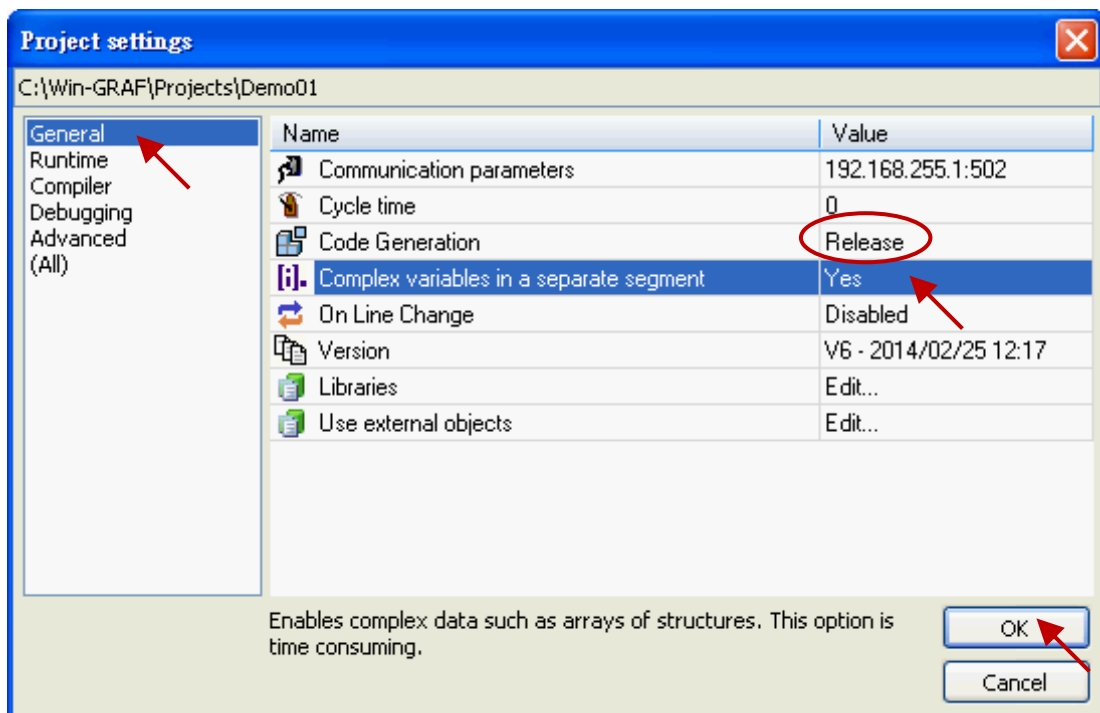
Project settings

C:\Win-GRAF\Projects\Demo01

General
Runtime
Compiler
Debugging
Advanced
(All)

| Name | Value |
|---|---|
| Communication parameters | 192.168.255.1:502 |
| Cycle time | 0 |
| Code Generation | Release |
| Complex variables in a separate segment | Yes |
| On Line Change | Disabled |
| Version | V6 - 2014/02/25 12:17 |
| Libraries | Edit... |
| Use external objects | Edit... |

Enables complex data such as arrays of structures. This option is time consuming.

OK

Cancel